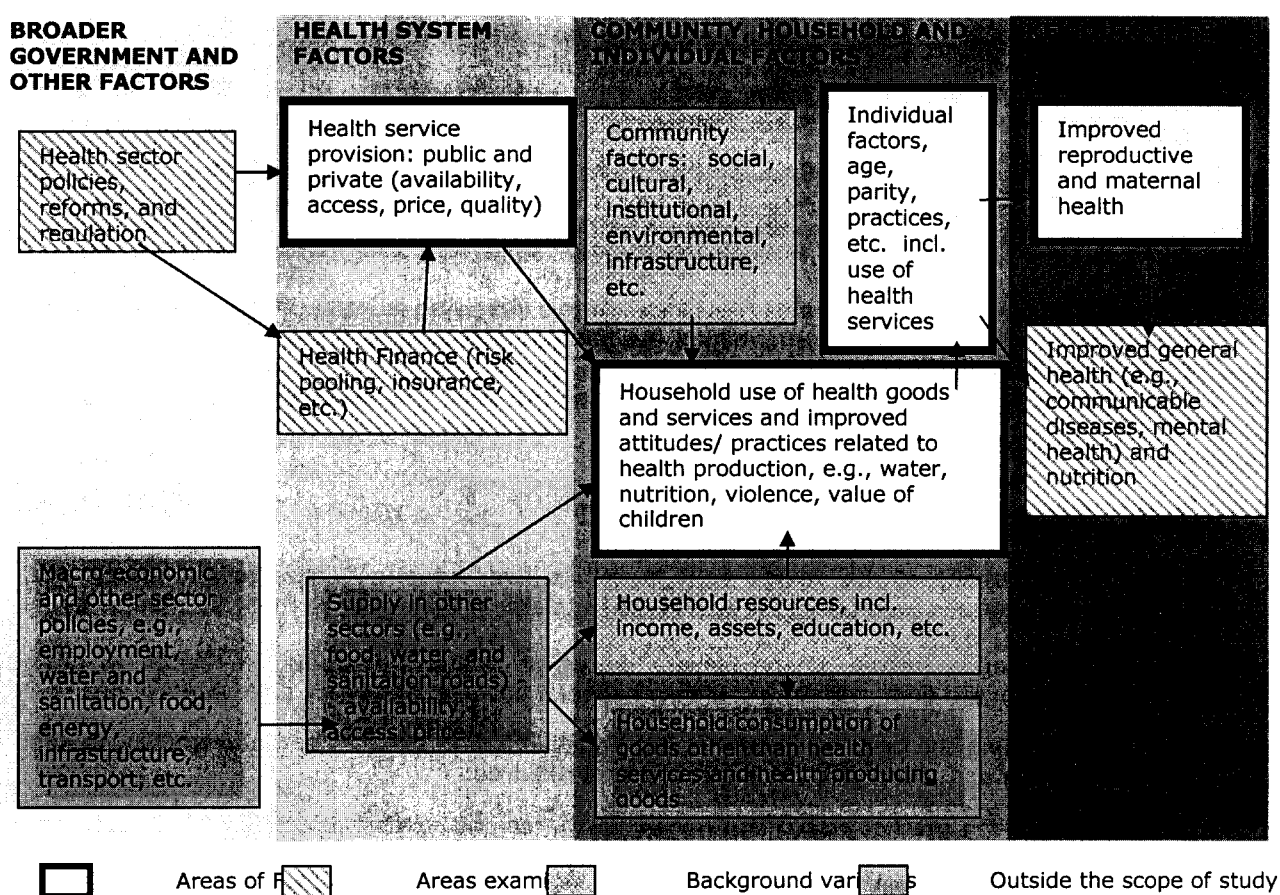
BROADER GOVERNMENT AND OTHER FACTORS

HEALTH SYSTEM FACTORS

COMMUNITY, HOUSEHOLD AND INDIVIDUAL FACTORS

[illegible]

Health sector policies, reforms, and regulation

Health service provision: public and private (availability, access, price, quality)

Community factors: social, cultural, institutional, environmental, infrastructure, etc.

Individual factors, age, parity, practices, etc. incl. use of health services

Improved reproductive and maternal health

Health Finance (risk pooling, insurance, etc.)

Household use of health goods and services and improved attitudes/ practices related to health production, e.g., water, nutrition, violence, value of children

Improved general health (e.g., communicable diseases, mental health) and nutrition

Macro-economic and other sector policies, e.g., employment, water and sanitation, food, energy, infrastructure, transport, etc.

Supply in other sectors (e.g., food, water, and sanitation roads) - availability, access, price

Household resources, incl. income, assets, education, etc.

Household consumption of goods other than health services and health producing goods

Areas of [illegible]

Areas exam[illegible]

Background var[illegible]s

Outside the scope of study